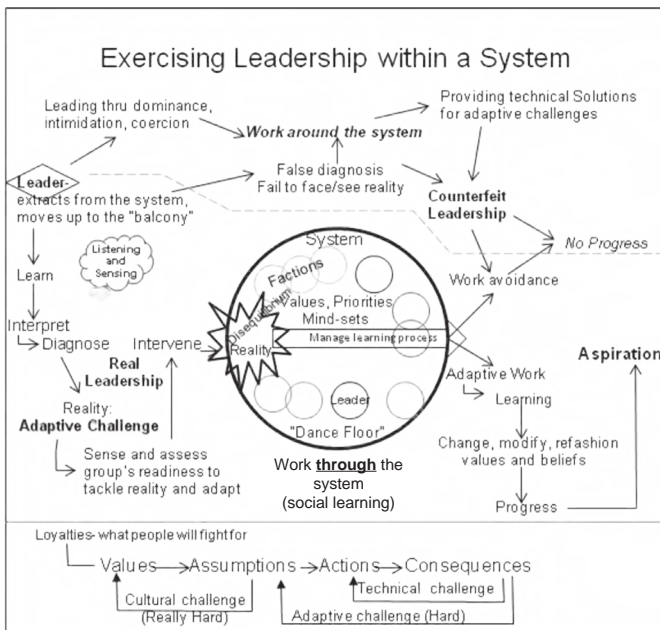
Exercising Leadership within a System

Leading thru dominance, intimidation, coercion

Work around the system

Providing technical Solutions for adaptive challenges

Leader- extracts from the system, moves up to the "balcony"

False diagnosis
Fail to face/see reality

Counterfeit Leadership

No Progress

Listening and Sensing

Learn

System

Factions

Values, Priorities, Mind-sets

Work avoidance

Interpret
Diagnose

Intervene

Disequilibrium

Reality

Manage learning process

Real Leadership

Aspiration

Adaptive Work
Learning

Reality:
Adaptive Challenge

Leader

"Dance Floor"

Sense and assess group's readiness to tackle reality and adapt

Work through the system (social learning)

Change, modify, refashion values and beliefs

Progress

Loyalties- what people will fight for

Values → Assumptions → Actions → Consequences

Technical challenge

Cultural challenge (Really Hard)

Adaptive challenge (Hard)